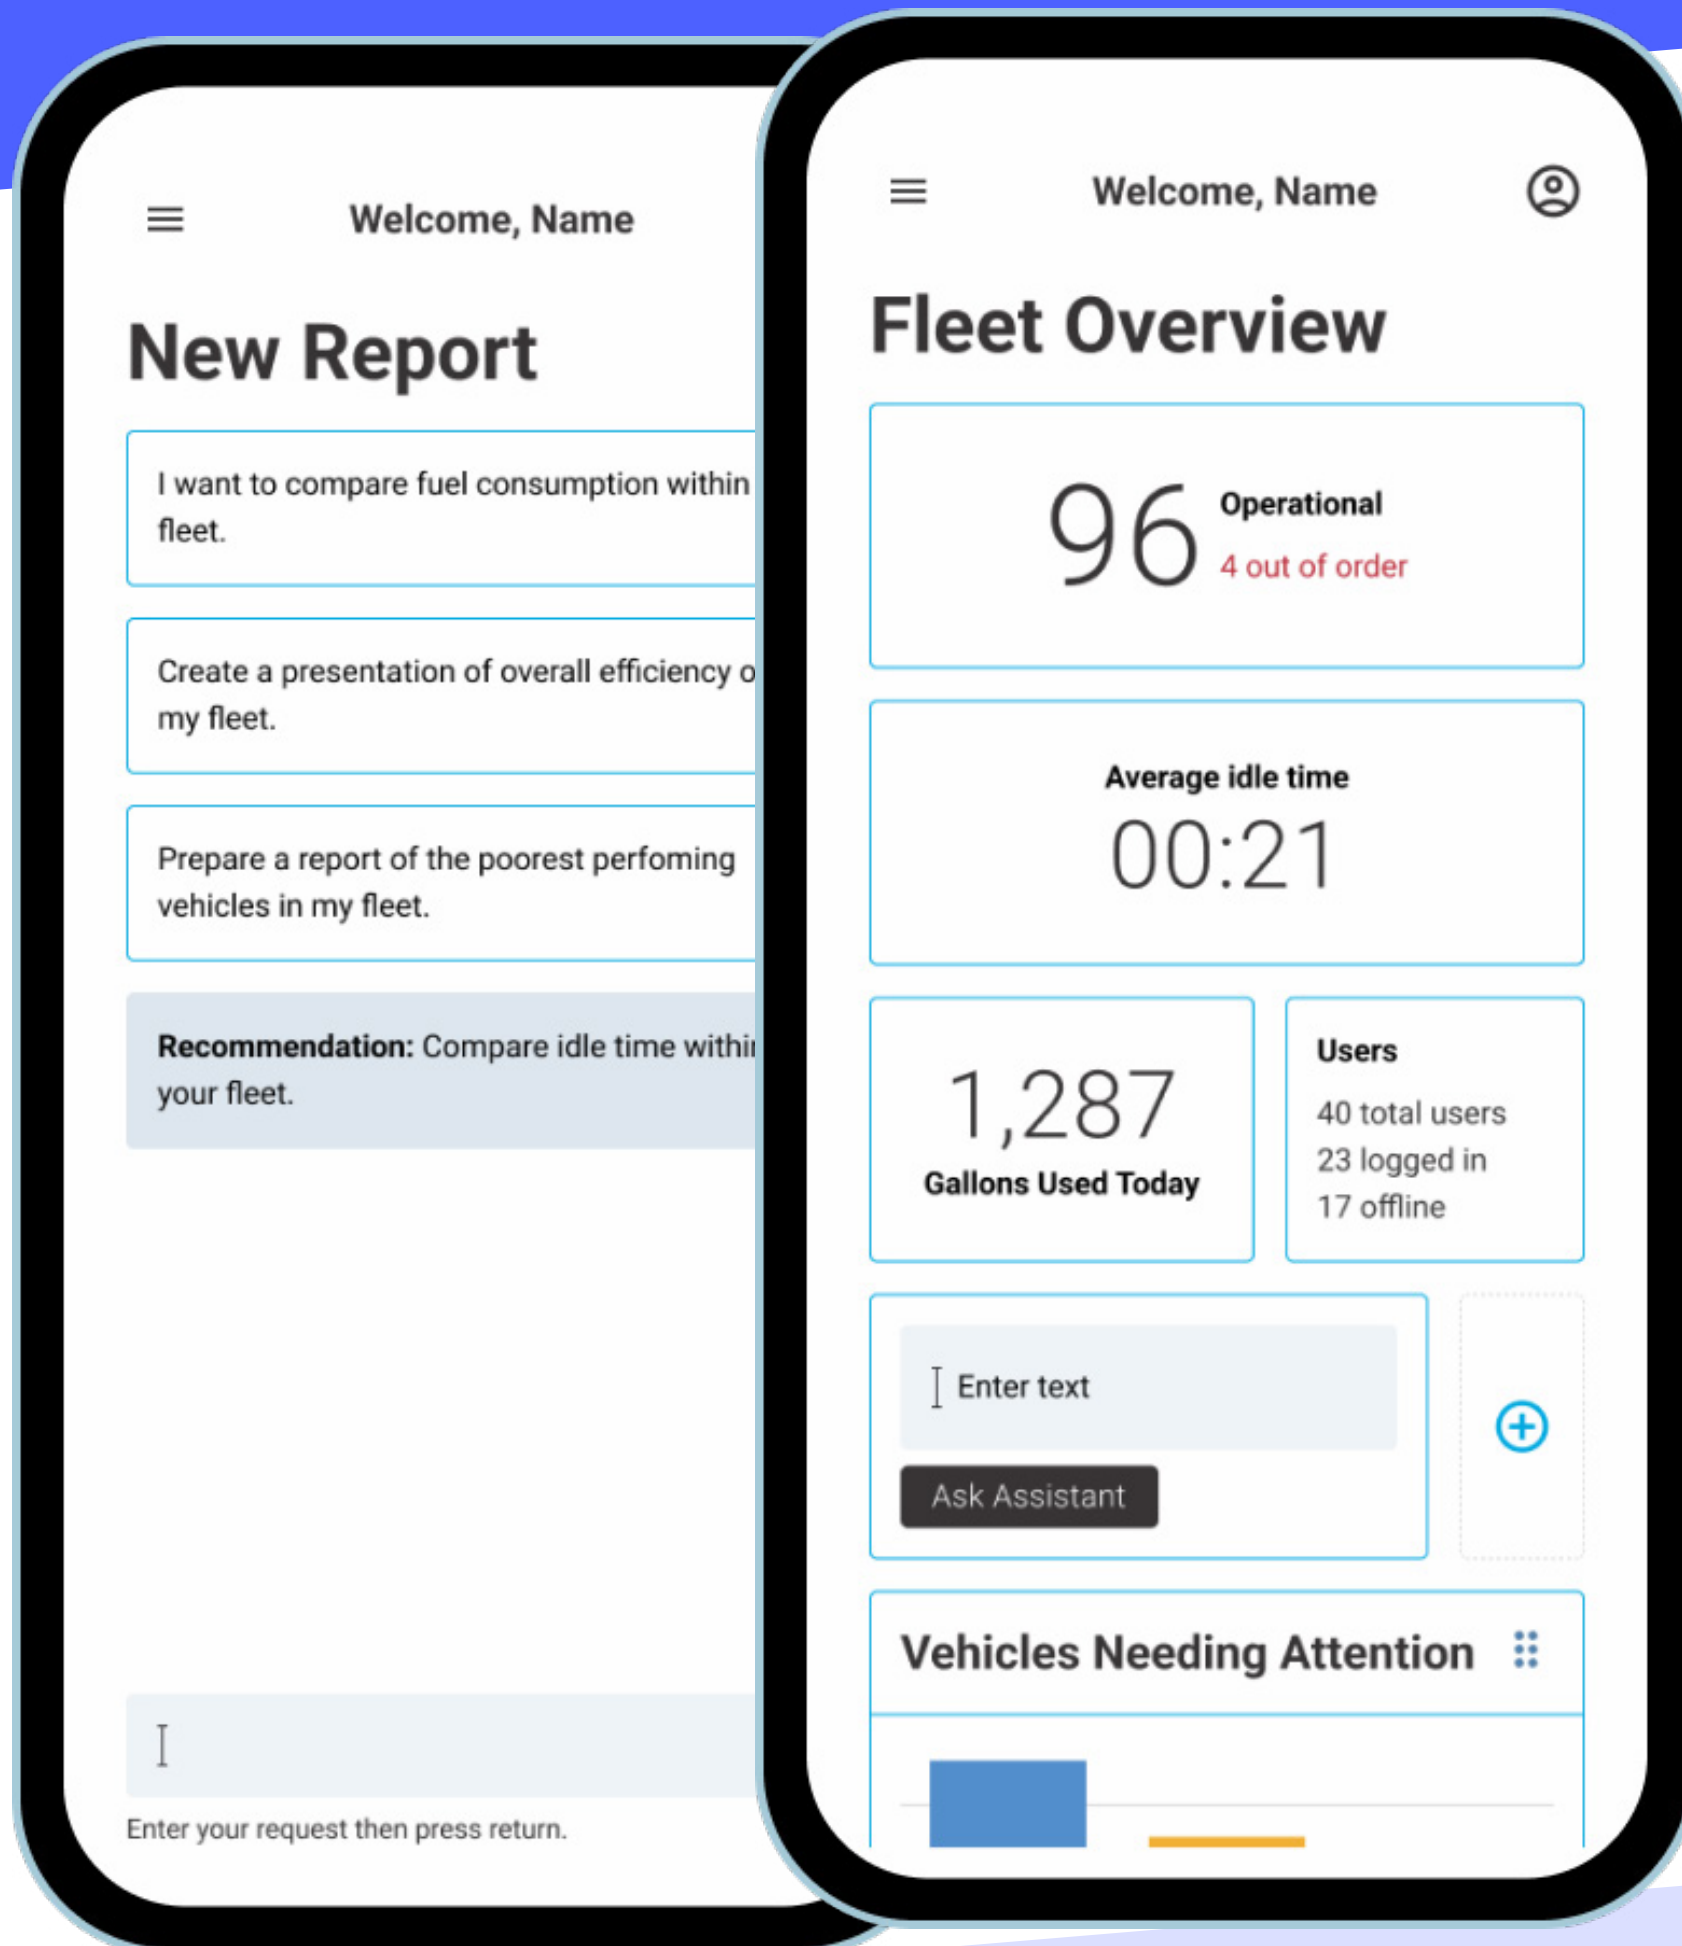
Welcome, Name

New Report

I want to compare fuel consumption within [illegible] fleet.

Create a presentation of overall efficiency o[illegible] my fleet.

Prepare a report of the poorest perfoming vehicles in my fleet.

**Recommendation:** Compare idle time withi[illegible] your fleet.

Enter your request then press return.

Welcome, Name

Fleet Overview

96 Operational
4 out of order

Average idle time
00:21

1,287
Gallons Used Today

Users
40 total users
23 logged in
17 offline

Enter text

Ask Assistant

Vehicles Needing Attention